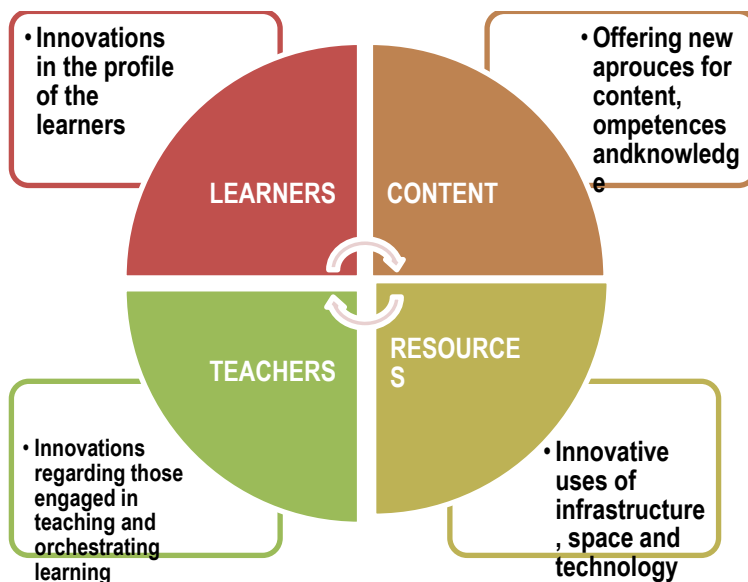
• Innovations in the profile of the learners

• Offering new aprouces for content, ompetences andknowledg e

LEARNERS

CONTENT

TEACHERS

RESOURCE S

• Innovations regarding those engaged in teaching and orchestrating learning

• Innovative uses of infrastructure , space and technology